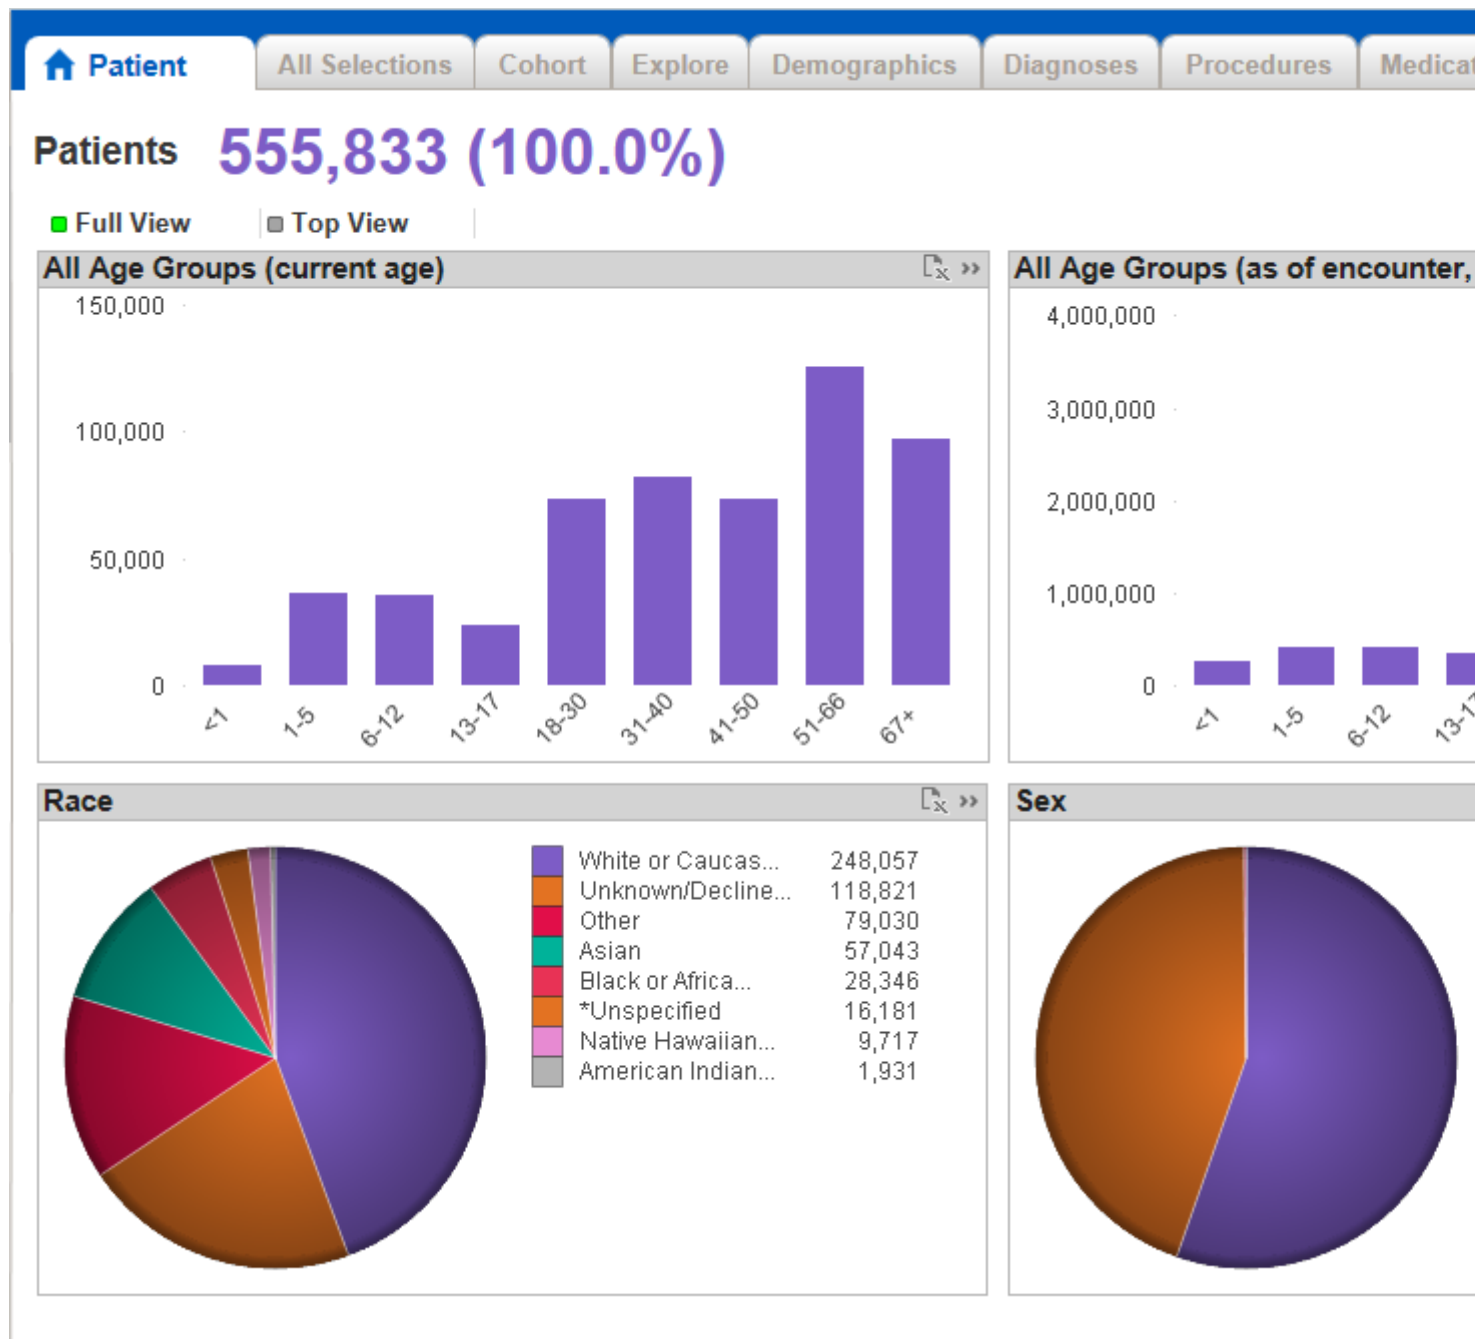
Patient | All Selections | Cohort | Explore | Demographics | Diagnoses | Procedures | Medica

Patients 555,833 (100.0%)

Full View    Top View

All Age Groups (current age)

150,000
100,000
50,000
0

<1
1-5
6-12
13-17
18-30
31-40
41-50
51-66
67+

All Age Groups (as of encounter,

4,000,000
3,000,000
2,000,000
1,000,000
0

<1
1-5
6-12
13-1

Race

| | |
|---|---|
| White or Caucas... | 248,057 |
| Unknown/Decline... | 118,821 |
| Other | 79,030 |
| Asian | 57,043 |
| Black or Africa... | 28,346 |
| *Unspecified | 16,181 |
| Native Hawaiian... | 9,717 |
| American Indian... | 1,931 |

Sex